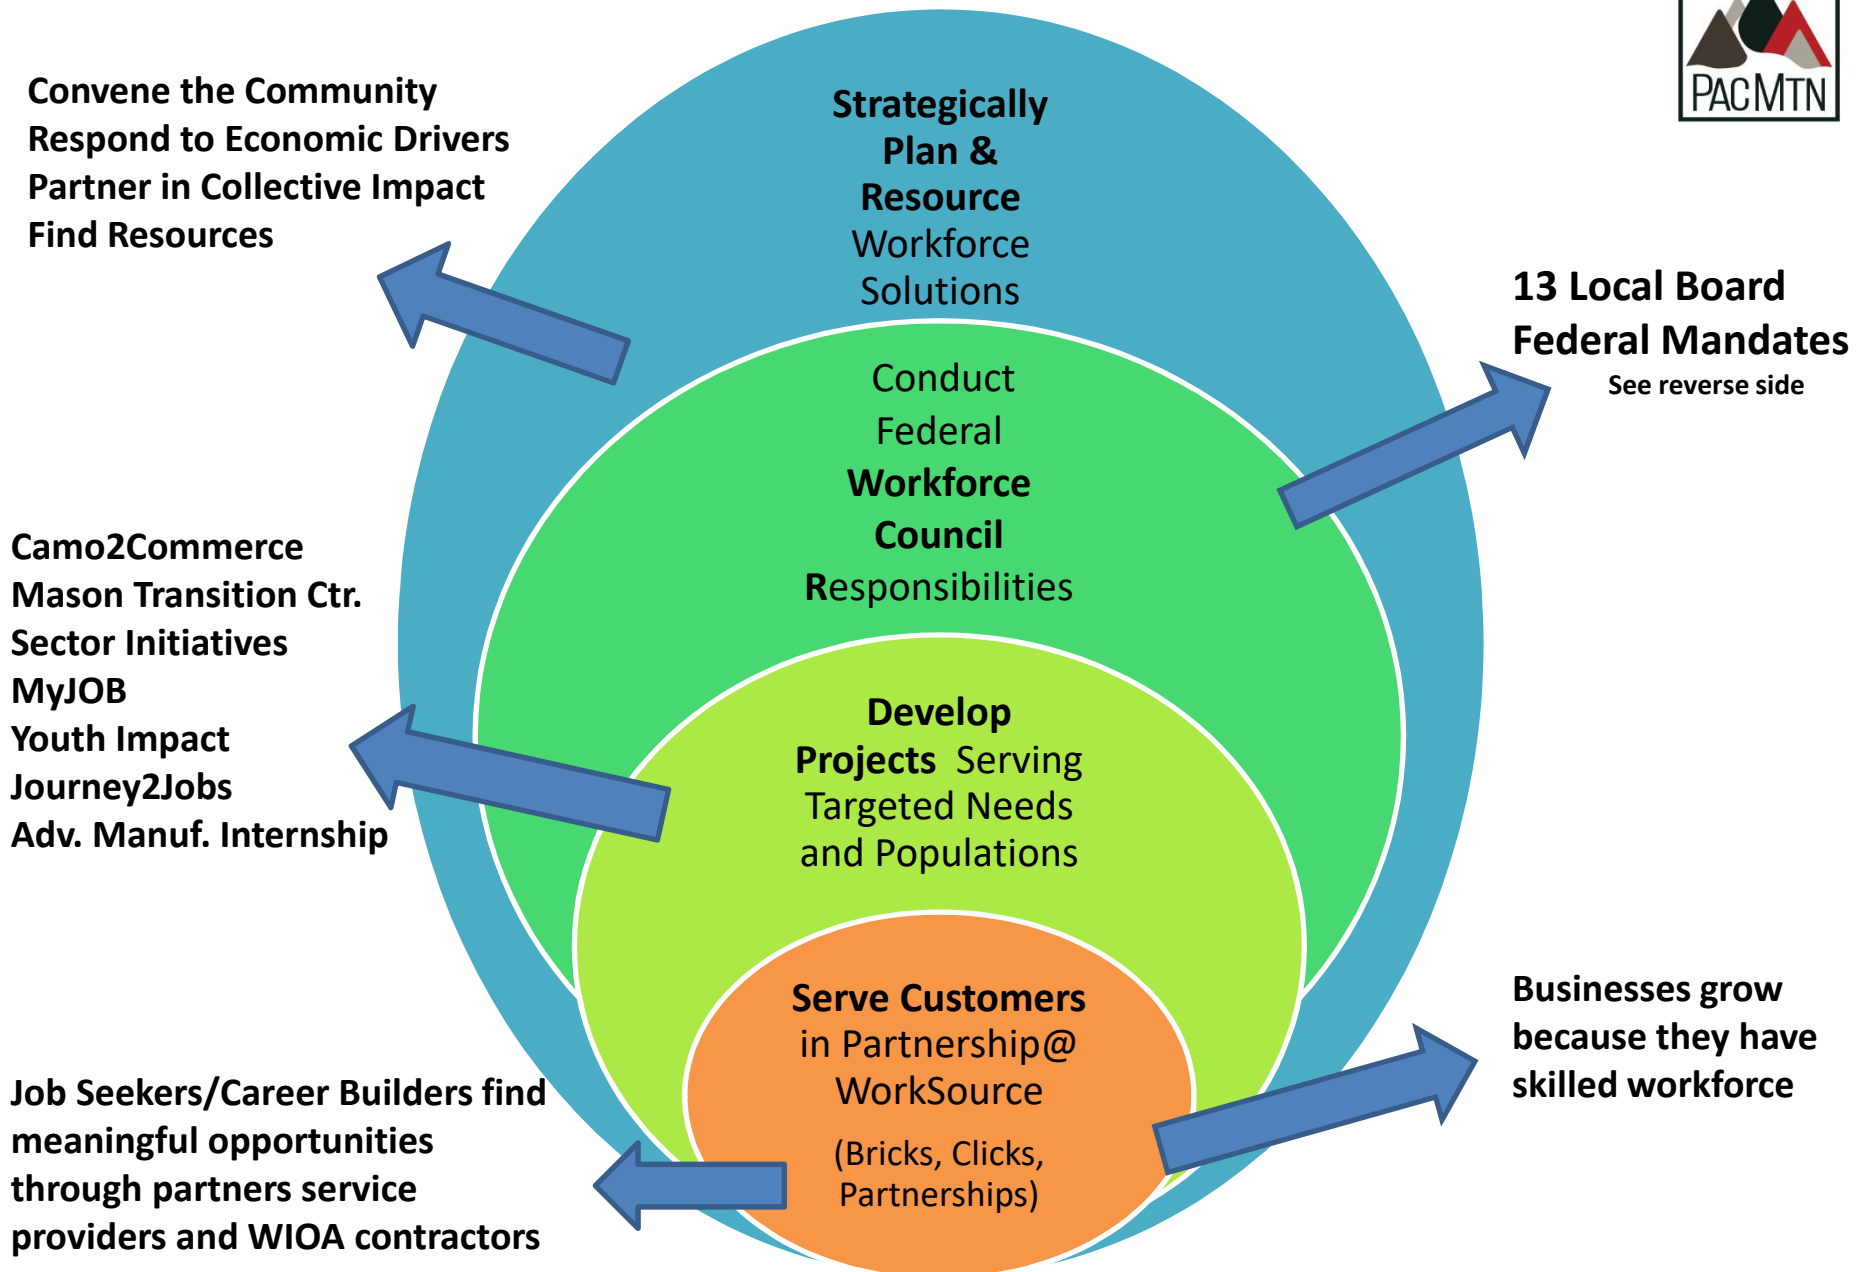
PACMTN

Convene the Community
Respond to Economic Drivers
Partner in Collective Impact
Find Resources

Strategically Plan & Resource Workforce Solutions

13 Local Board Federal Mandates
See reverse side

Conduct Federal Workforce Council Responsibilities

Camo2Commerce
Mason Transition Ctr.
Sector Initiatives
MyJOB
Youth Impact
Journey2Jobs
Adv. Manuf. Internship

Develop Projects Serving Targeted Needs and Populations

Serve Customers in Partnership@ WorkSource

(Bricks, Clicks, Partnerships)

Businesses grow because they have skilled workforce

Job Seekers/Career Builders find meaningful opportunities through partners service providers and WIOA contractors